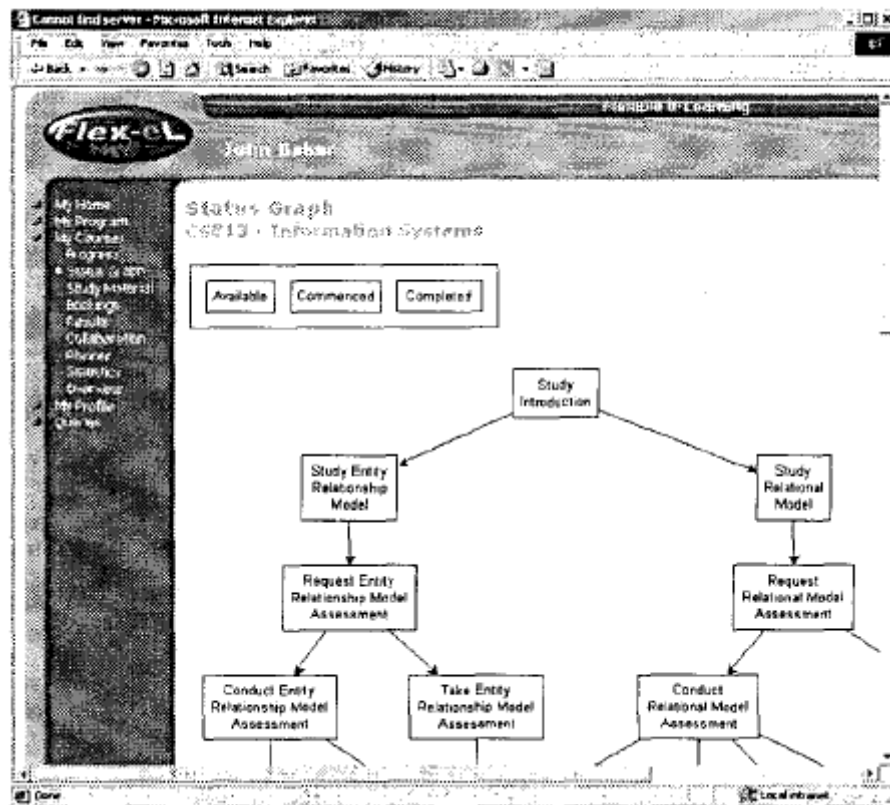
Cannot find server - Microsoft Internet Explorer

File Edit View Favorites Tools Help

Back Search Favorites History

Flexible eLearning

Flex-eL

John Baber

My Home
My Program
My Courses
Progress
Status Graph
Study Material
Bookings
Results
Collaboration
Planner
Statistics
Overview
My Profile
Queries

Status Graph
CS813 - Information Systems

Available Commenced Completed

Study Introduction

Study Entity Relationship Model

Study Relational Model

Request Entity Relationship Model Assessment

Request Relational Model Assessment

Conduct Entity Relationship Model Assessment

Take Entity Relationship Model Assessment

Conduct Relational Model Assessment

Done

Local intranet